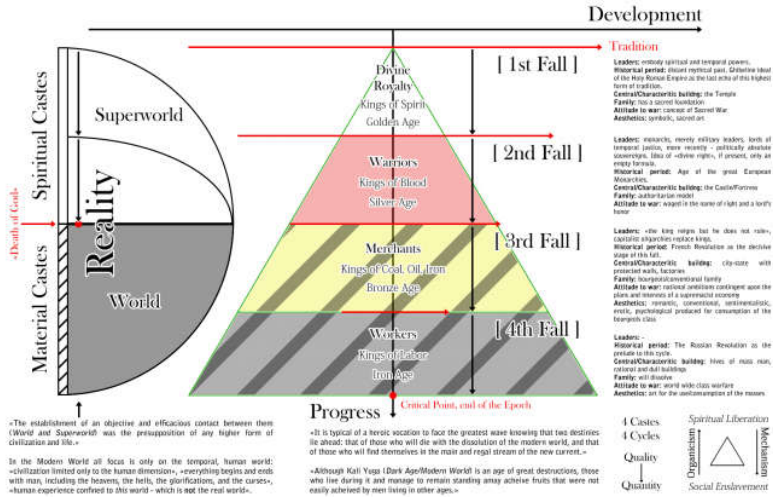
Development

Tradition

Spiritual Castes

Superworld

Reality

«Death of God»

Material Castes

World

Divine Royalty
Kings of Spirit
Golden Age

[ 1st Fall ]

Warriors
Kings of Blood
Silver Age

[ 2nd Fall ]

Merchants
Kings of Coal, Oil, Iron
Bronze Age

[ 3rd Fall ]

Workers
Kings of Labor
Iron Age

[ 4th Fall ]

Progress

Critical Point, end of the Epoch

**Leaders:** embody spiritual and temporal powers.
**Historical period:** distant mythical past. Ghibelline ideal of the Holy Roman Empire as the last echo of this highest form of tradition.
**Central/Characteristic building:** the Temple
**Family:** has a sacred foundation
**Attitude to war:** concept of Sacred War
**Aesthetics:** symbolic, sacred art

**Leaders:** monarchs, merely military leaders, lords of temporal justice, more recently - politically absolute sovereigns. Idea of «divine right», if present, only an empty formula.
**Historical period:** Age of the great European Monarchies.
**Central/Characteristic building:** the Castle/Fortress
**Family:** authoritarian model
**Attitude to war:** waged in the name of right and a lord's honor

**Leaders:** «the king reigns but he does not rule», capitalist oligarchies replace kings.
**Historical period:** French Revolution as the decisive stage of this fall.
**Central/Characteristic building:** city-state with protected walls, factories
**Family:** bourgeois/conventional family
**Attitude to war:** national ambitions contingent upon the plans and interests of a supremacist economy
**Aesthetics:** romantic, conventional, sentimentalistic, erotic, psychological produced for consumption of the bourgeois class

**Leaders:** -
**Historical period:** The Russian Revolution as the prelude to this cycle.
**Central/Characteristic building:** hives of mass man, rational and dull buildings
**Family:** will dissolve
**Attitude to war:** world wide class warfare
**Aesthetics:** art for the use/consumption of the masses

«The establishment of an objective and efficacious contact between them (World and Superworld) was the presupposition of any higher form of civilization and life.»

In the Modern World all focus is only on the temporal, human world: «civilization limited only to the human dimension», «everything begins and ends with man, including the heavens, the hells, the glorifications, and the curses», «human experience confined to this world - which is not the real world».

«It is typical of a heroic vocation to face the greatest wave knowing that two destinies lie ahead: that of those who will die with the dissolution of the modern world, and that of those who will find themselves in the main and regal stream of the new current.»

«Although Kali Yuga (Dark Age/Modern World) is an age of great destructions, those who live during it and manage to remain standing amay acheive fruits that were not easily acheived by men living in other ages.»

4 Castes
4 Cycles

Quality
Quantity

Spiritual Liberation
Organicism
Mechanism
Social Enslavement